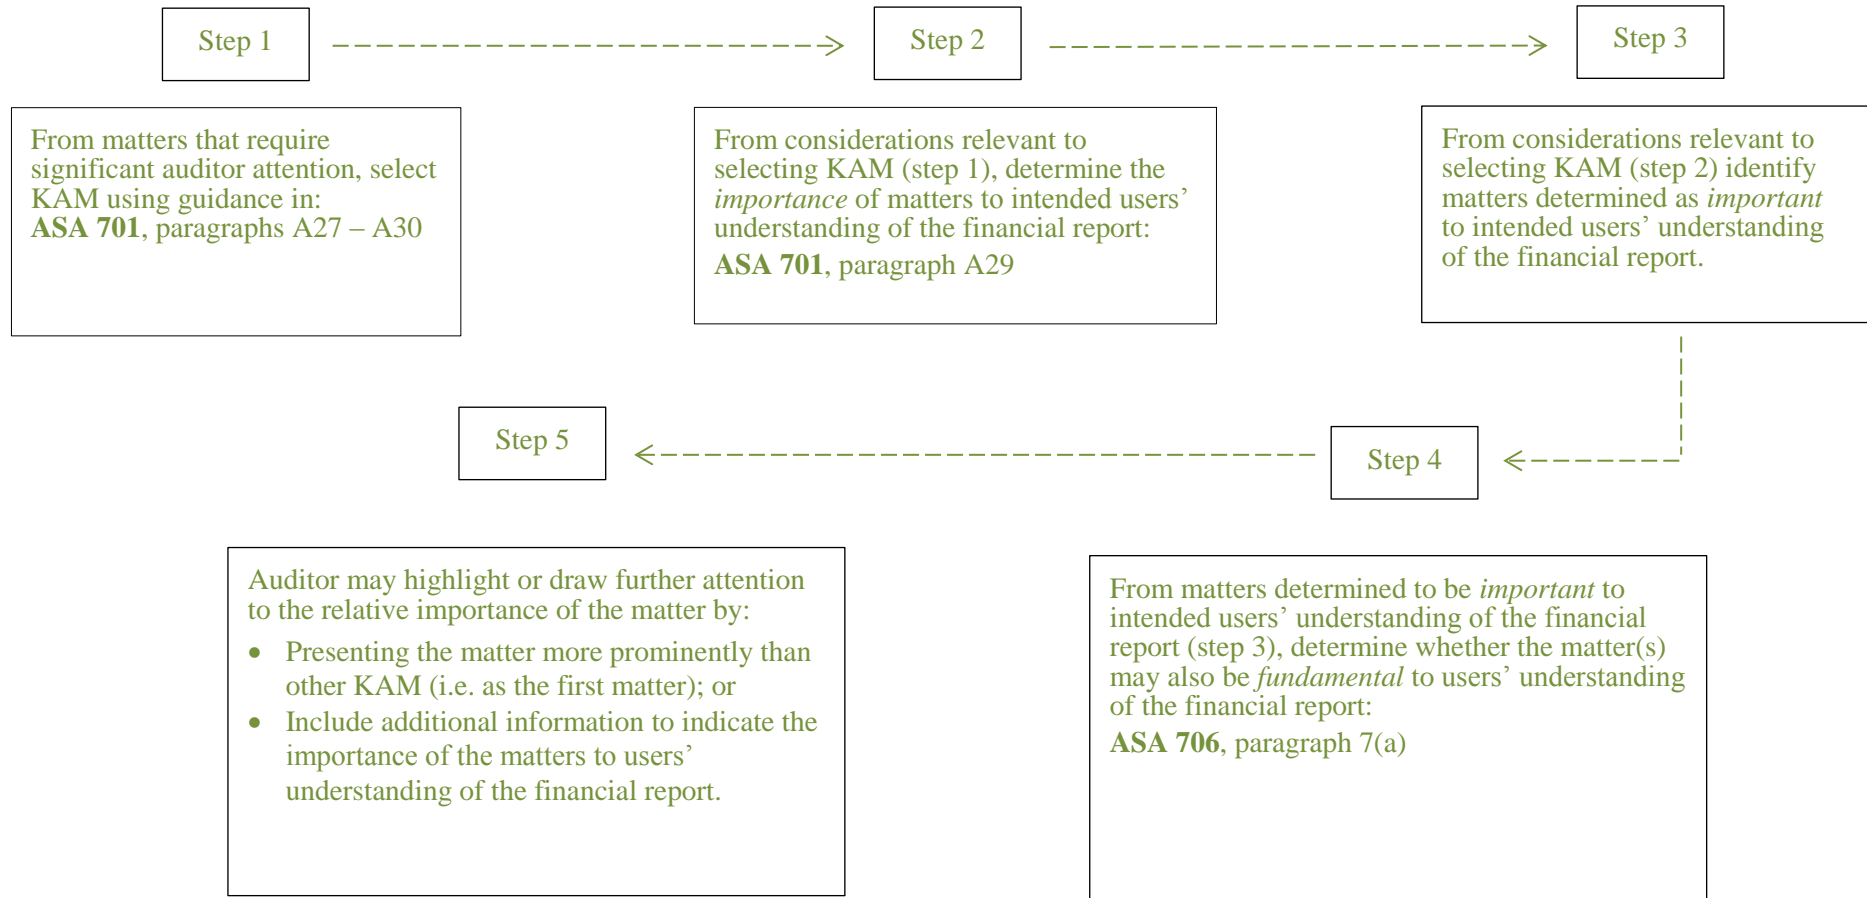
Step 1

From matters that require significant auditor attention, select KAM using guidance in:
**ASA 701**, paragraphs A27 – A30

Step 2

From considerations relevant to selecting KAM (step 1), determine the *importance* of matters to intended users' understanding of the financial report:
**ASA 701**, paragraph A29

Step 3

From considerations relevant to selecting KAM (step 2) identify matters determined as *important* to intended users' understanding of the financial report.

Step 4

From matters determined to be *important* to intended users' understanding of the financial report (step 3), determine whether the matter(s) may also be *fundamental* to users' understanding of the financial report:
**ASA 706**, paragraph 7(a)

Step 5

Auditor may highlight or draw further attention to the relative importance of the matter by:
- Presenting the matter more prominently than other KAM (i.e. as the first matter); or
- Include additional information to indicate the importance of the matters to users' understanding of the financial report.